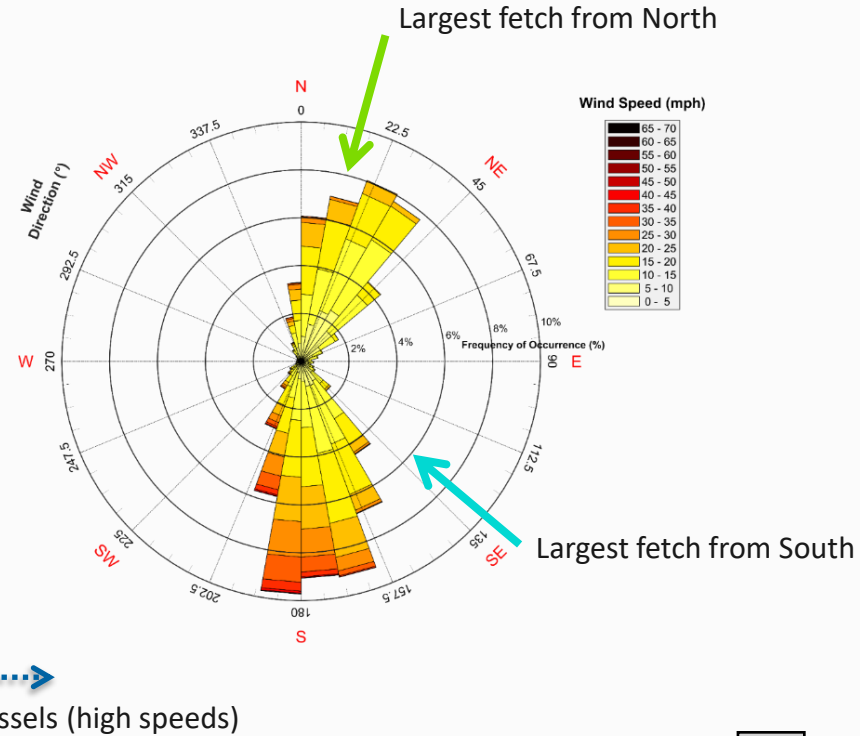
Largest fetch from North

Wind Direction (°)

N
0
22.5
NE
45
67.5
90
E
112.5
135
SE
157.5
180
S
202.5
225
SW
247.5
270
W
292.5
315
NW
337.5

2%
4%
6%
8%
10%
Frequency of Occurrence (%)

Wind Speed (mph)
65 - 70
60 - 65
55 - 60
50 - 55
45 - 50
40 - 45
35 - 40
30 - 35
25 - 30
20 - 25
15 - 20
10 - 15
5 - 10
0 - 5

Largest fetch from South

ssels (high speeds)